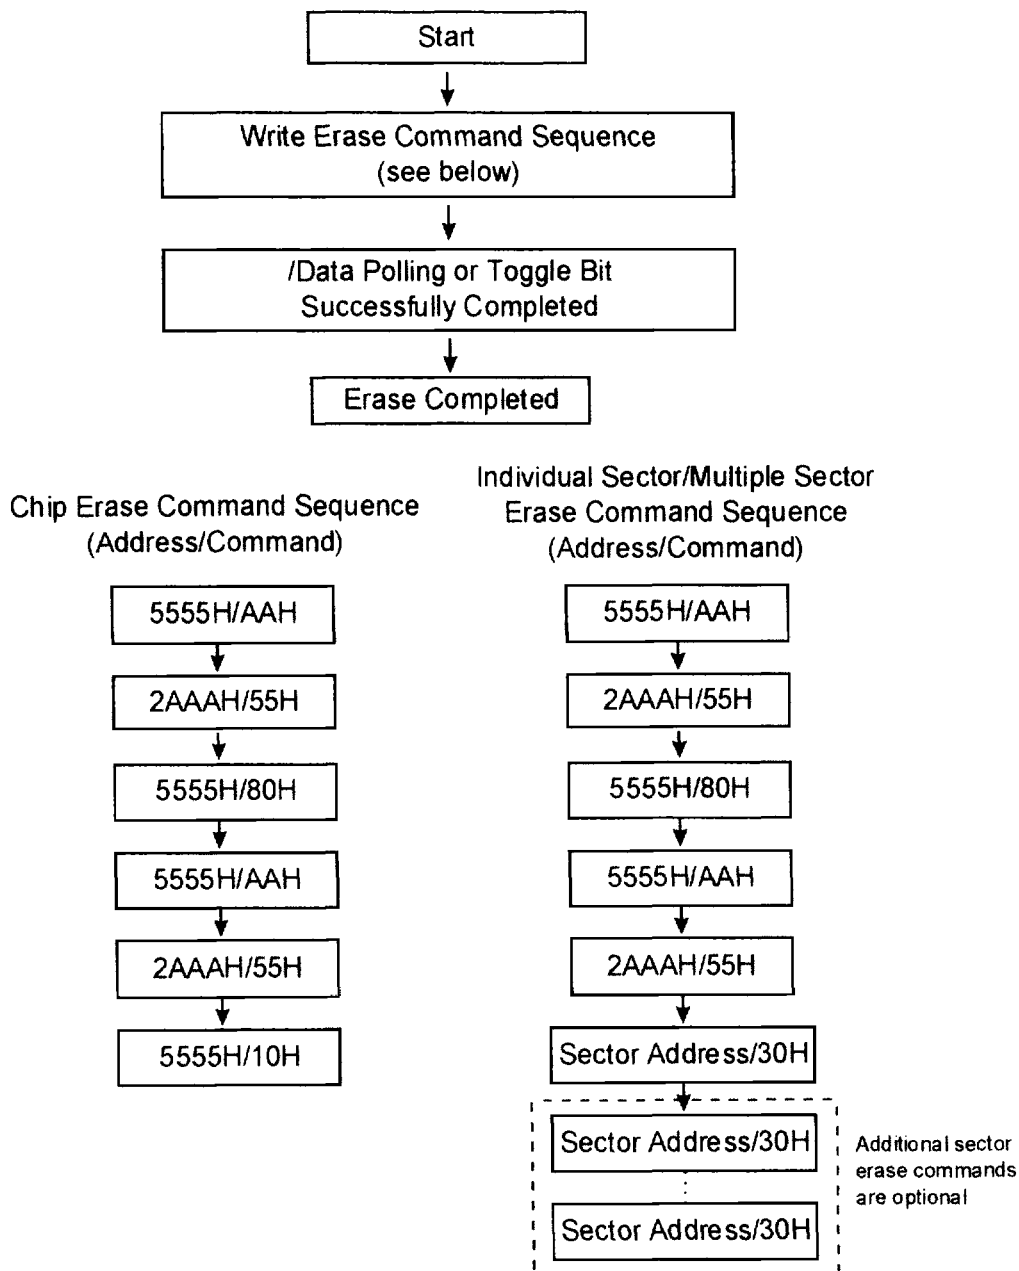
Start

Write Erase Command Sequence (see below)

/Data Polling or Toggle Bit Successfully Completed

Erase Completed

Chip Erase Command Sequence (Address/Command)

5555H/AAH

2AAAH/55H

5555H/80H

5555H/AAH

2AAAH/55H

5555H/10H

Individual Sector/Multiple Sector Erase Command Sequence (Address/Command)

5555H/AAH

2AAAH/55H

5555H/80H

5555H/AAH

2AAAH/55H

Sector Address/30H

Sector Address/30H

Sector Address/30H

Additional sector erase commands are optional